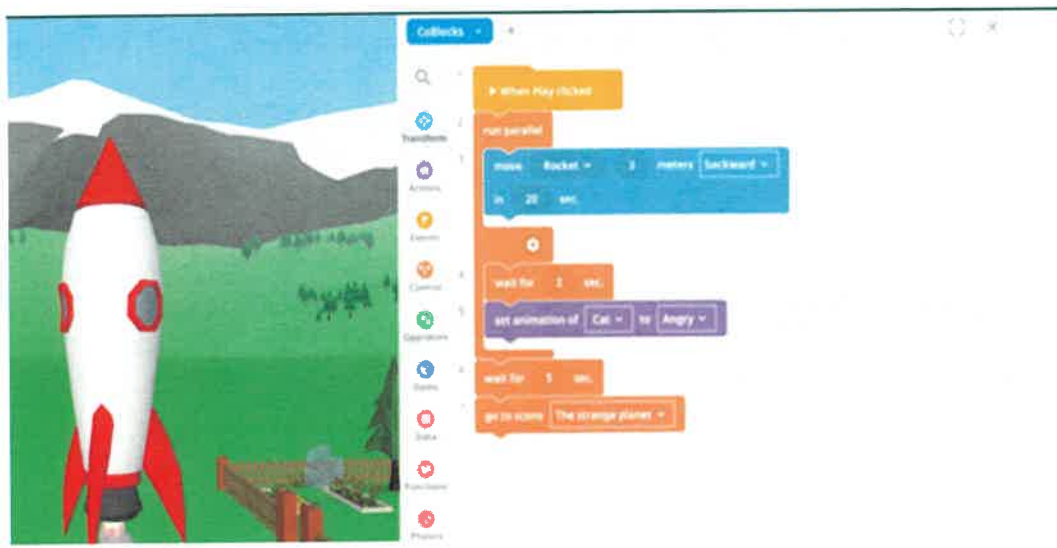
CoBlocks +

Transform
Actions
Events
Control
Operators
Sensing
Data
Functions
Physics

1 ▶ When Play clicked
2 run parallel
3 move Rocket 3 meters backward in 20 sec.
4 wait for 2 sec.
5 set animation of Cat to Angry
6 wait for 5 sec.
7 go to scene The strange planet